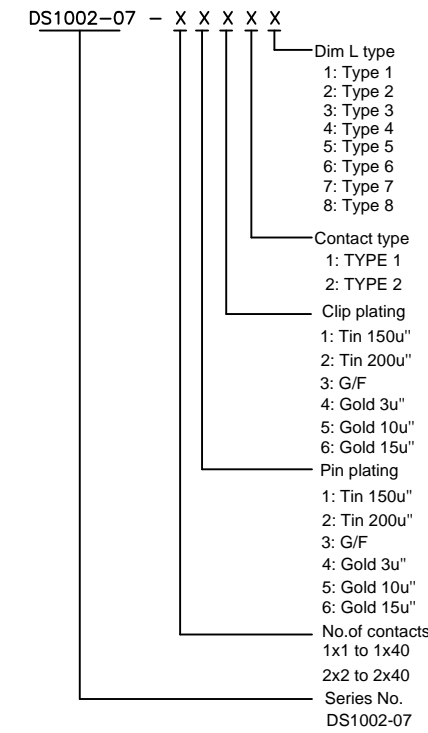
DS1002-07 – X X X X X

Dim L type
1: Type 1
2: Type 2
3: Type 3
4: Type 4
5: Type 5
6: Type 6
7: Type 7
8: Type 8

Contact type
1: TYPE 1
2: TYPE 2

Clip plating
1: Tin 150u''
2: Tin 200u''
3: G/F
4: Gold 3u''
5: Gold 10u''
6: Gold 15u''

Pin plating
1: Tin 150u''
2: Tin 200u''
3: G/F
4: Gold 3u''
5: Gold 10u''
6: Gold 15u''

No.of contacts
1x1 to 1x40
2x2 to 2x40

Series No.
DS1002-07